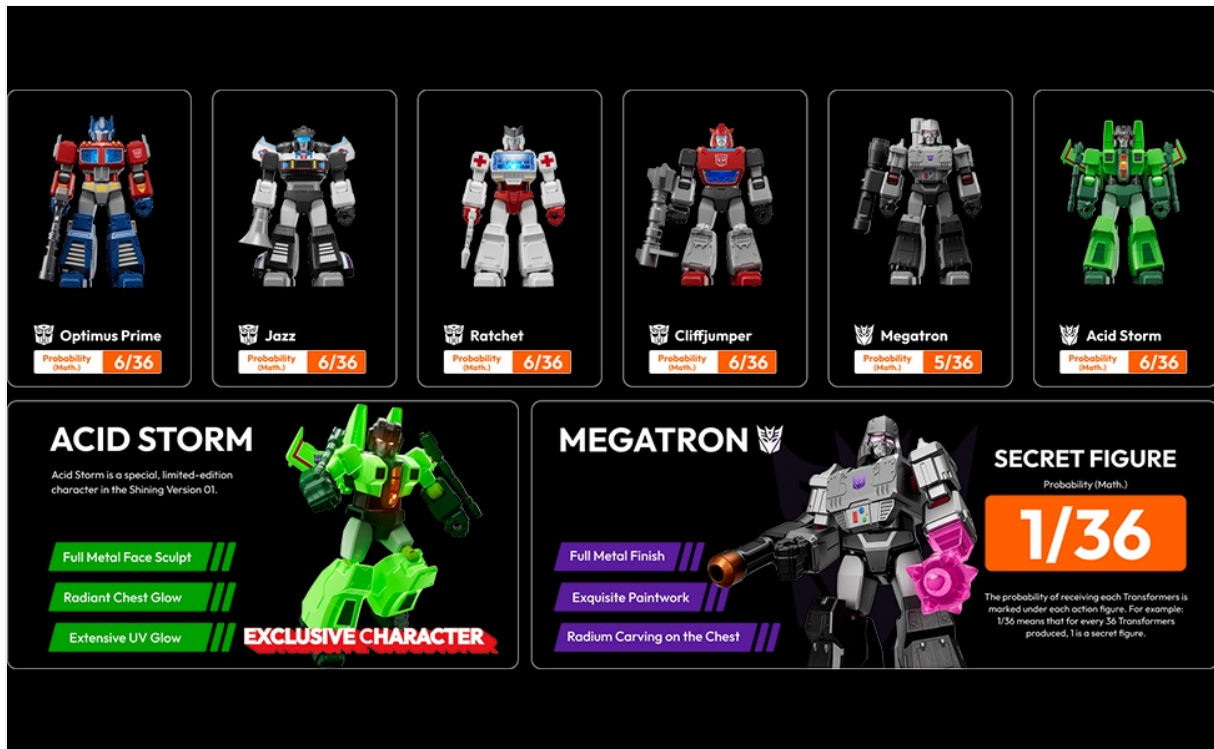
Optimus Prime
Probability (Math.) 6/36

Jazz
Probability (Math.) 6/36

Ratchet
Probability (Math.) 6/36

Cliffjumper
Probability (Math.) 6/36

Megatron
Probability (Math.) 5/36

Acid Storm
Probability (Math.) 6/36

ACID STORM

Acid Storm is a special, limited-edition character in the Shining Version 01.

Full Metal Face Sculpt
Radiant Chest Glow
Extensive UV Glow

EXCLUSIVE CHARACTER

MEGATRON

Full Metal Finish
Exquisite Paintwork
Radium Carving on the Chest

SECRET FIGURE
Probability (Math.)
1/36

The probability of receiving each Transformers is marked under each action figure. For example: 1/36 means that for every 36 Transformers produced, 1 is a secret figure.